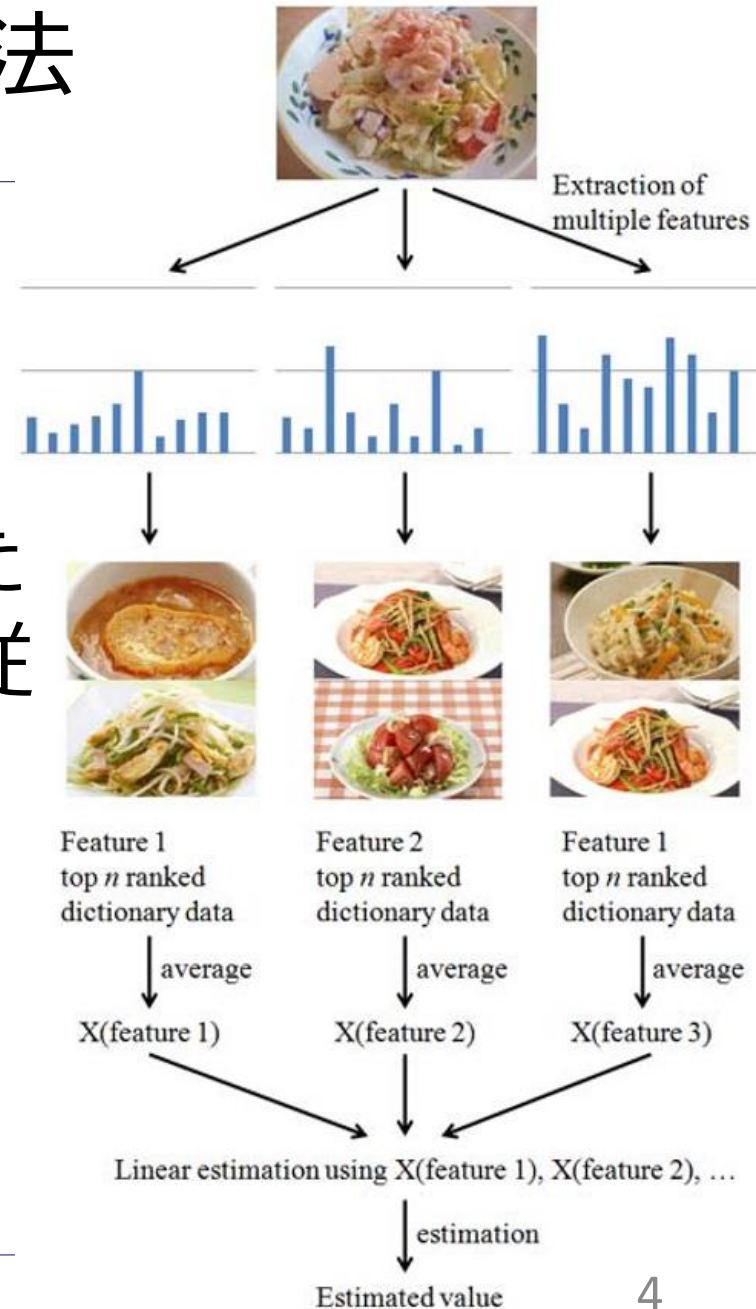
法

た
推

Extraction of multiple features

Feature 1
top $n$ ranked
dictionary data

average

X(feature 1)

Feature 2
top $n$ ranked
dictionary data

average

X(feature 2)

Feature 1
top $n$ ranked
dictionary data

average

X(feature 3)

Linear estimation using X(feature 1), X(feature 2), …

estimation

Estimated value

4